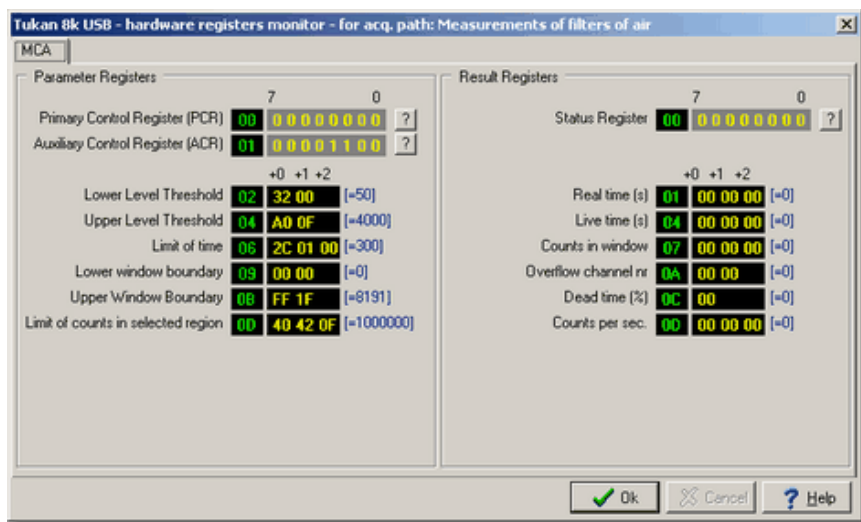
Tukan 8k USB - hardware registers monitor - for acq. path: Measurements of filters of air

MCA

Parameter Registers

7 0

Primary Control Register (PCR) 00 00000000 ?

Auxiliary Control Register (ACR) 01 00001100 ?

+0 +1 +2

Lower Level Threshold 02 32 00 [=50]

Upper Level Threshold 04 A0 0F [=4000]

Limit of time 06 2C 01 00 [=300]

Lower window boundary 09 00 00 [=0]

Upper Window Boundary 0B FF 1F [=8191]

Limit of counts in selected region 0D 40 42 0F [=1000000]

Result Registers

7 0

Status Register 00 00000000 ?

+0 +1 +2

Real time (s) 01 00 00 00 [=0]

Live time (s) 04 00 00 00 [=0]

Counts in window 07 00 00 00 [=0]

Overflow channel nr 0A 00 00 [=0]

Dead time (%) 0C 00 [=0]

Counts per sec. 0D 00 00 00 [=0]

Ok Cancel Help